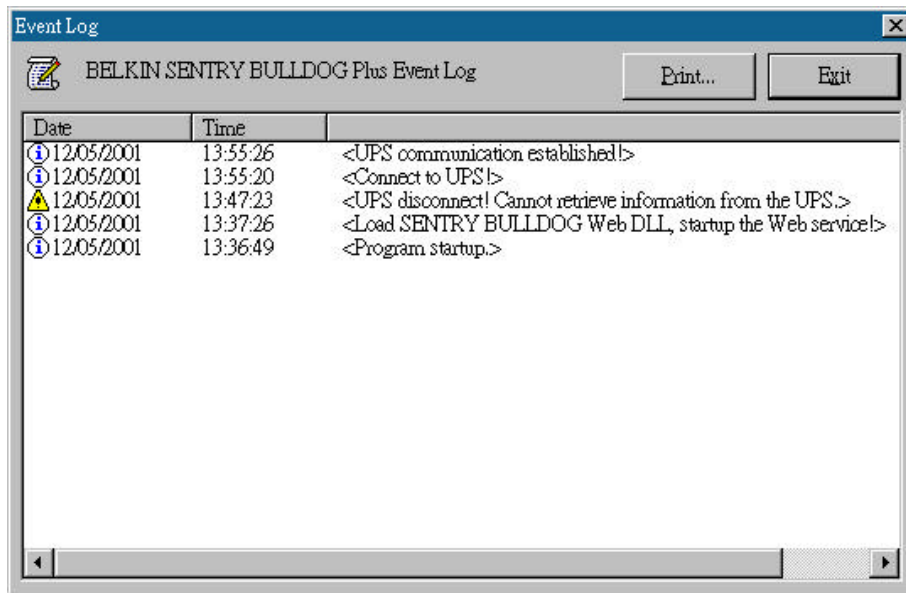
Event Log

BELKIN SENTRY BULLDOG Plus Event Log

Print...

Exit

| Date | Time | |
|---|---|---|
| 12/05/2001 | 13:55:26 | <UPS communication established!> |
| 12/05/2001 | 13:55:20 | <Connect to UPS!> |
| 12/05/2001 | 13:47:23 | <UPS disconnect! Cannot retrieve information from the UPS.> |
| 12/05/2001 | 13:37:26 | <Load SENTRY BULLDOG Web DLL, startup the Web service!> |
| 12/05/2001 | 13:36:49 | <Program startup.> |